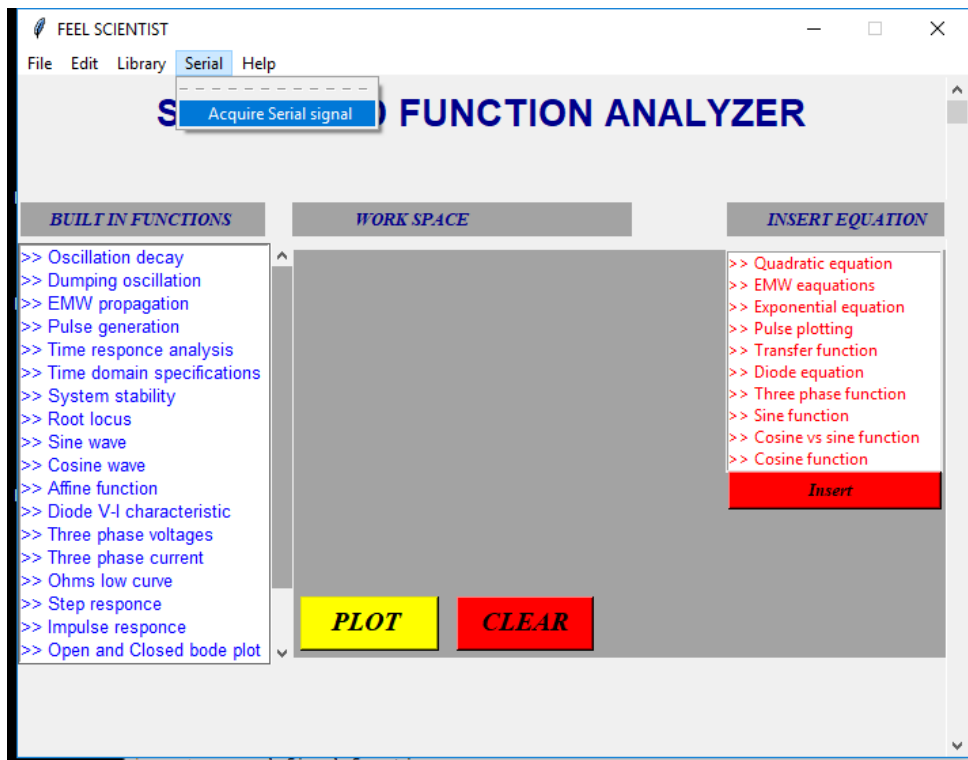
FEEL SCIENTIST

File Edit Library Serial Help

Acquire Serial signal

S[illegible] FUNCTION ANALYZER

BUILT IN FUNCTIONS

WORK SPACE

INSERT EQUATION

>> Oscillation decay
>> Dumping oscillation
>> EMW propagation
>> Pulse generation
>> Time responce analysis
>> Time domain specifications
>> System stability
>> Root locus
>> Sine wave
>> Cosine wave
>> Affine function
>> Diode V-I characteristic
>> Three phase voltages
>> Three phase current
>> Ohms low curve
>> Step responce
>> Impulse responce
>> Open and Closed bode plot

>> Quadratic equation
>> EMW eaquations
>> Exponential equation
>> Pulse plotting
>> Transfer function
>> Diode equation
>> Three phase function
>> Sine function
>> Cosine vs sine function
>> Cosine function

Insert

PLOT

CLEAR